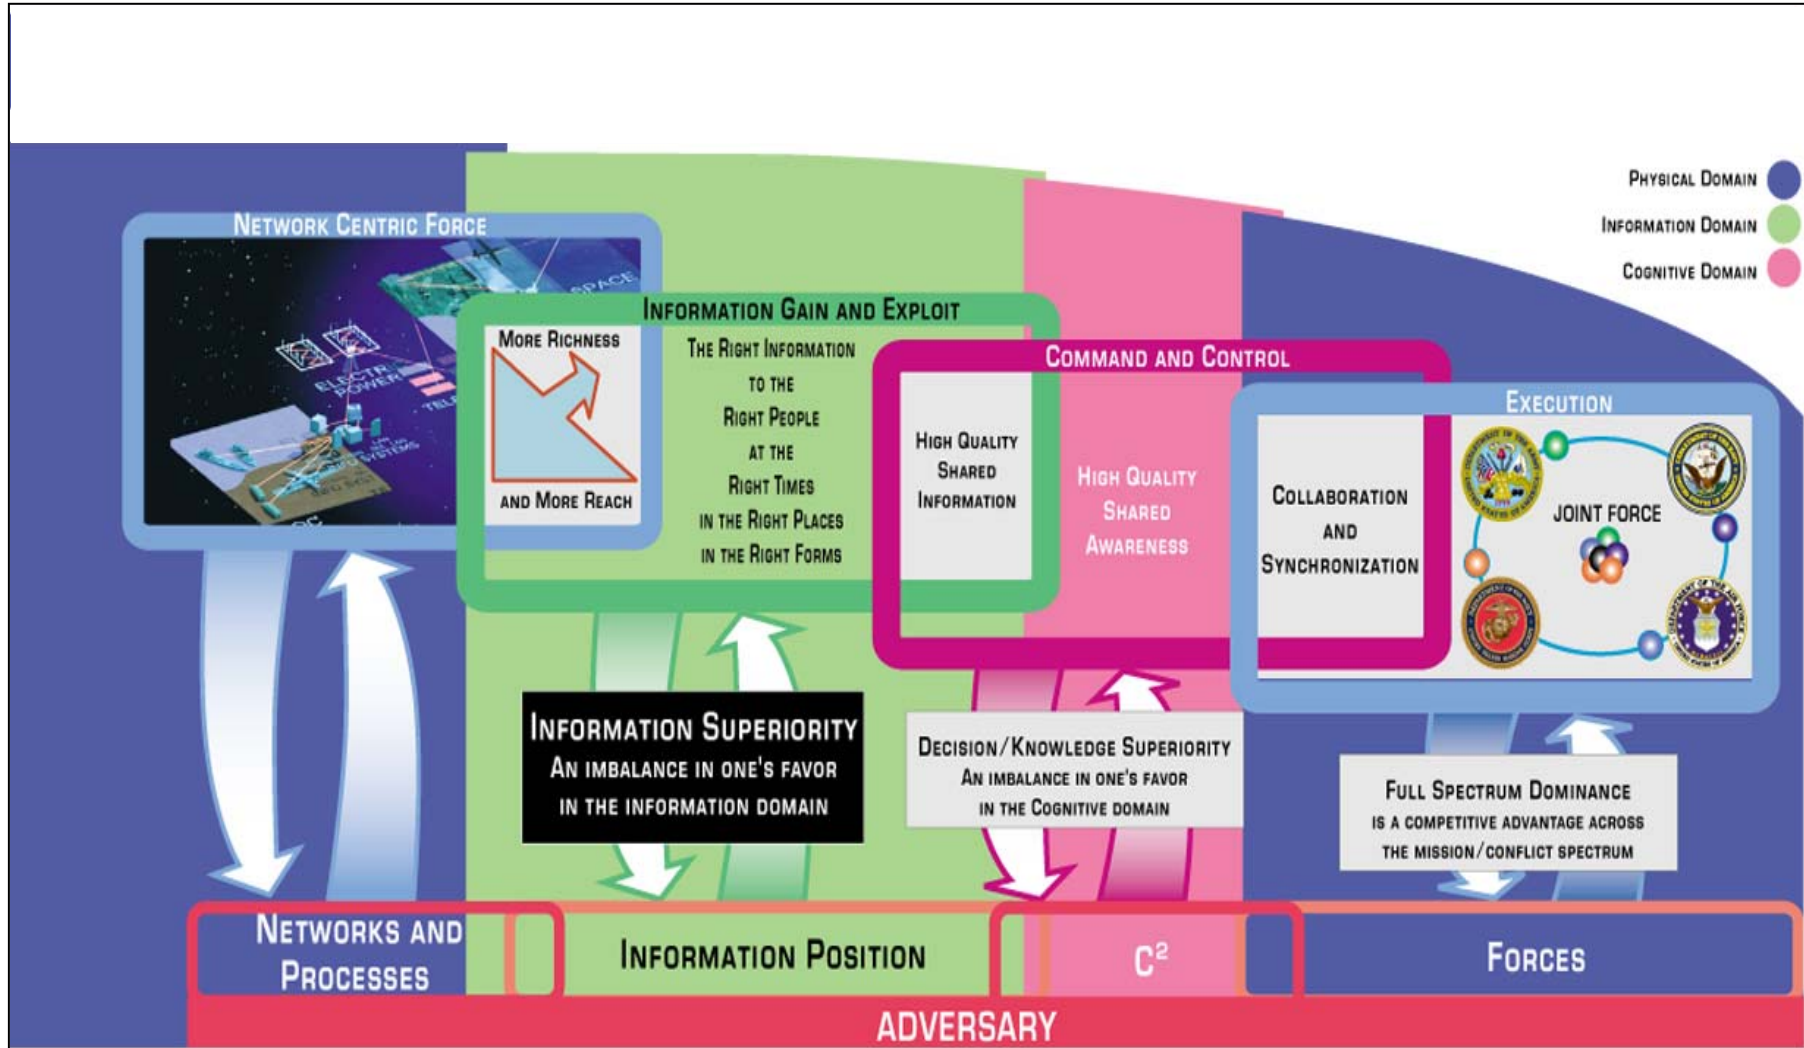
Physical Domain
Information Domain
Cognitive Domain

Network Centric Force

SPACE
ELECTR. POWER
TELE
SYSTEMS

Information Gain and Exploit

More Richness

and More Reach

The Right Information to the Right People at the Right Times in the Right Places in the Right Forms

Command and Control

High Quality Shared Information

High Quality Shared Awareness

Execution

Collaboration and Synchronization

JOINT FORCE

Information Superiority
An imbalance in one's favor in the information domain

Decision/Knowledge Superiority
An imbalance in one's favor in the Cognitive domain

Full Spectrum Dominance
is a competitive advantage across the mission/conflict spectrum

Networks and Processes

Information Position

$C^2$

Forces

ADVERSARY